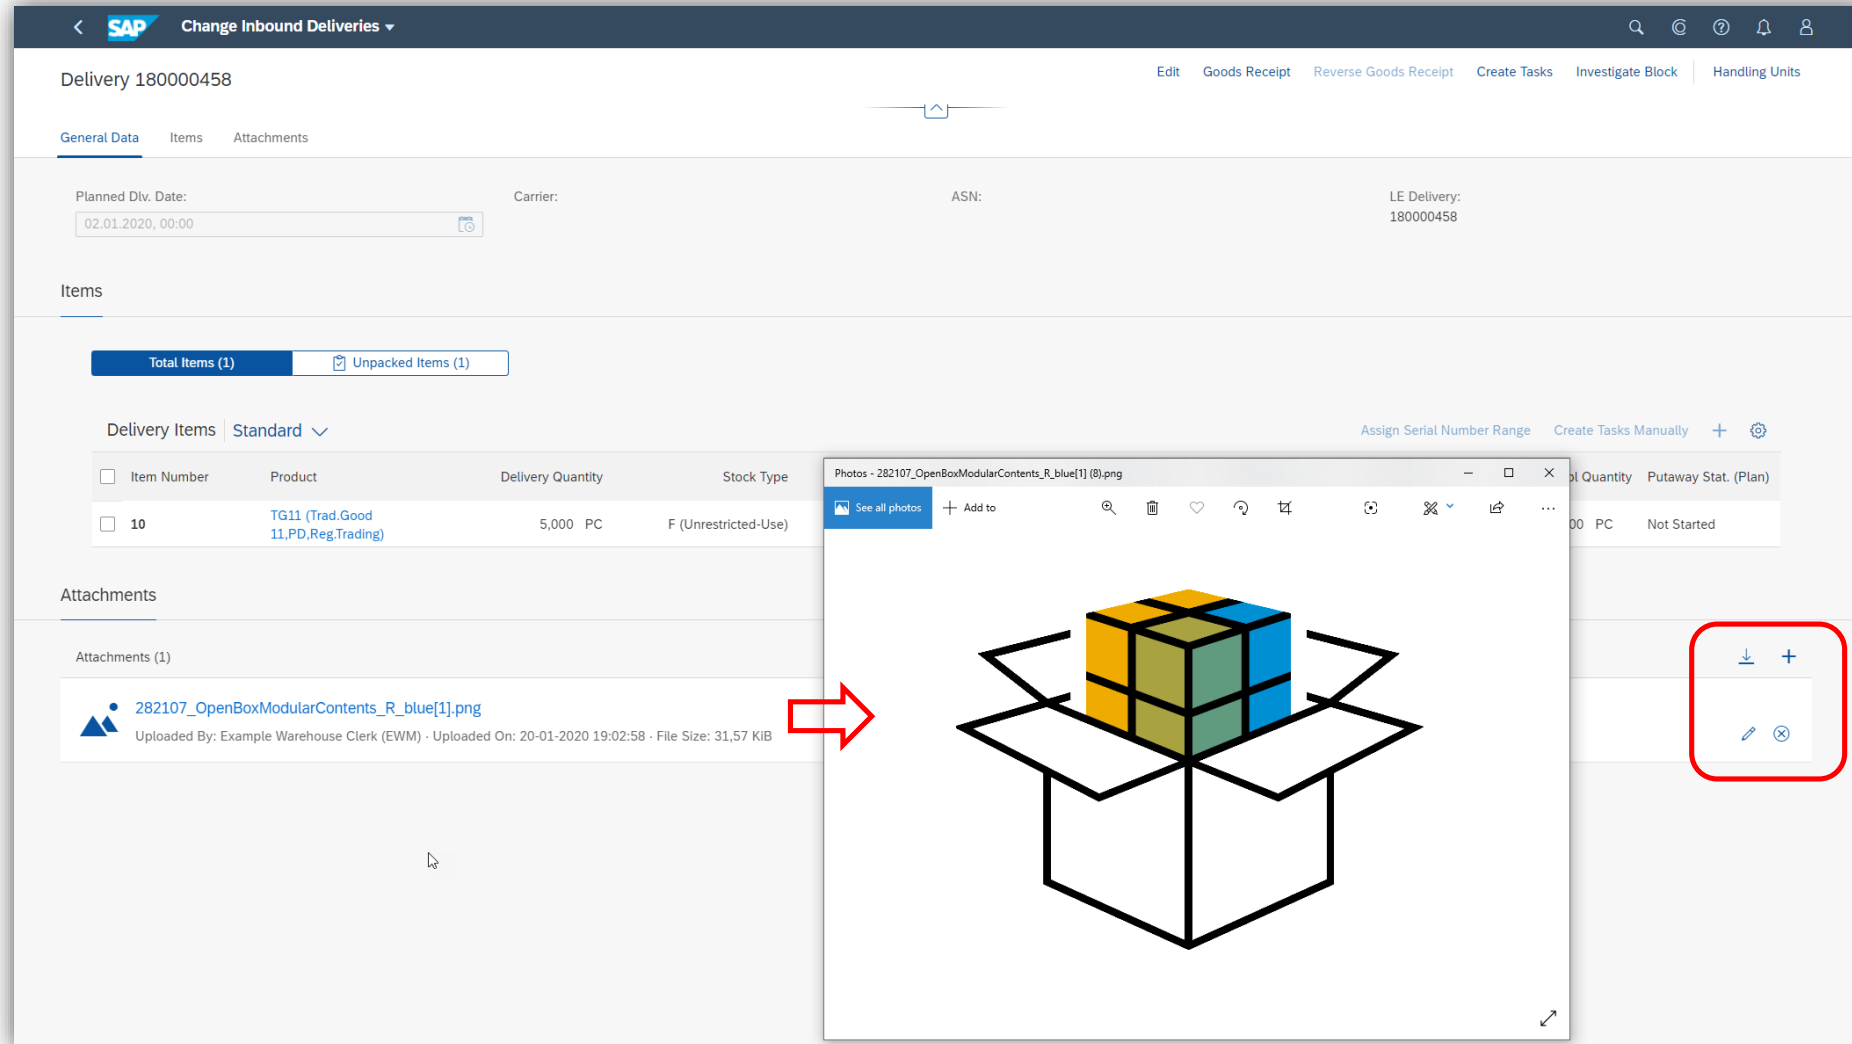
SAP Change Inbound Deliveries

Delivery 180000458

Edit Goods Receipt Reverse Goods Receipt Create Tasks Investigate Block Handling Units

General Data Items Attachments

Planned Dlv. Date:
02.01.2020, 00:00

Carrier:

ASN:

LE Delivery:
180000458

Items

Total Items (1) Unpacked Items (1)

Delivery Items Standard

Assign Serial Number Range Create Tasks Manually

| | Item Number | Product | Delivery Quantity | Stock Type | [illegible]l Quantity | Putaway Stat. (Plan) |
|---|---|---|---|---|---|---|
| | 10 | TG11 (Trad.Good 11,PD,Reg.Trading) | 5,000 PC | F (Unrestricted-Use) | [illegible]00 PC | Not Started |

Attachments

Attachments (1)

282107_OpenBoxModularContents_R_blue[1].png
Uploaded By: Example Warehouse Clerk (EWM) · Uploaded On: 20-01-2020 19:02:58 · File Size: 31,57 KiB

Photos - 282107_OpenBoxModularContents_R_blue[1] (8).png

See all photos Add to